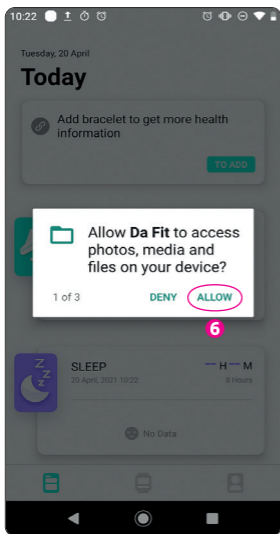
10:22

Tuesday, 20 April

Today

Add bracelet to get more health information

TO ADD

Allow **Da Fit** to access photos, media and files on your device?

1 of 3

DENY

ALLOW

6

SLEEP

20 April, 2021 12:00

-- H -- M

8 hours

No Data